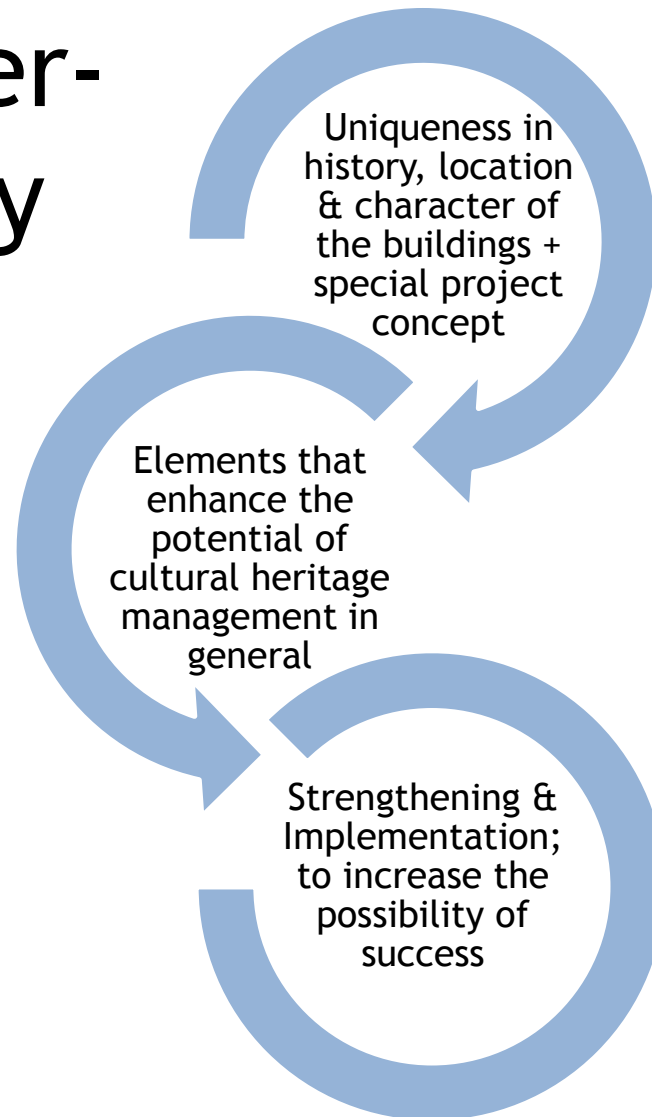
er-
y

Uniqueness in history, location & character of the buildings + special project concept

Elements that enhance the potential of cultural heritage management in general

Strengthening & Implementation; to increase the possibility of success